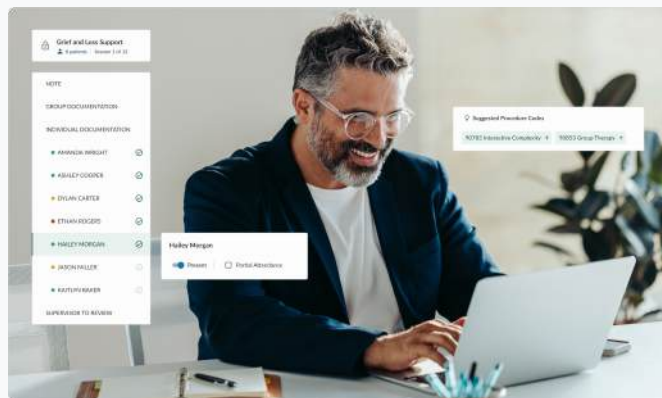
Grief and Loss Support
8 patients | Session 1 of 10

NOTE

GROUP DOCUMENTATION

INDIVIDUAL DOCUMENTATION

AMANDA WRIGHT

ASHLEY COOPER

DYLAN CARTER

ETHAN ROGERS

HAILEY MORGAN

JASON FULLER

KAITLYN BAKER

SUPERVISOR TO REVIEW

Hailey Morgan

Present

Partial Attendance

Suggested Procedure Codes

90785 Interactive Complexity

90853 Group Therapy